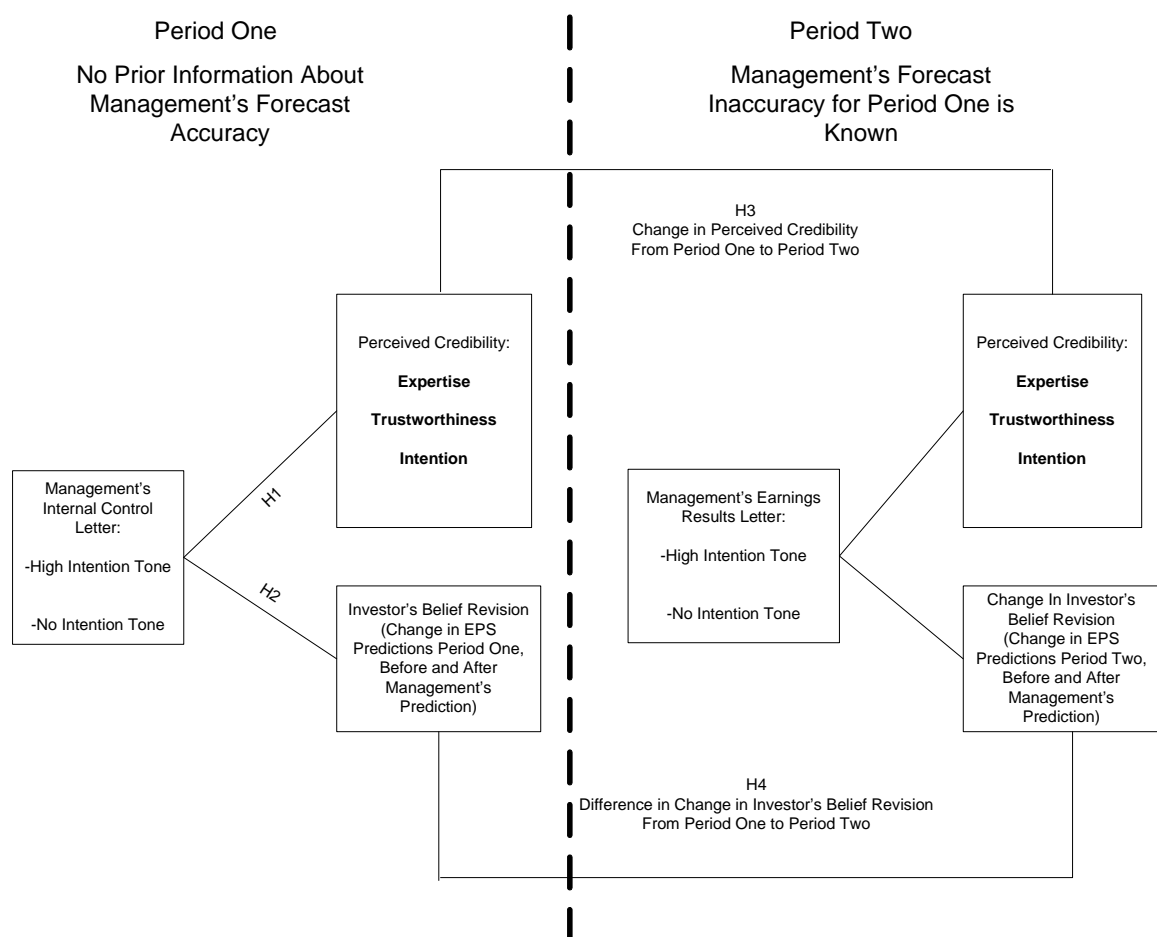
Period One

No Prior Information About Management's Forecast Accuracy

Period Two

Management's Forecast Inaccuracy for Period One is Known

H3
Change in Perceived Credibility From Period One to Period Two

Perceived Credibility:

**Expertise**

**Trustworthiness**

**Intention**

Perceived Credibility:

**Expertise**

**Trustworthiness**

**Intention**

Management's Internal Control Letter:

-High Intention Tone

-No Intention Tone

H1

H2

Investor's Belief Revision (Change in EPS Predictions Period One, Before and After Management's Prediction)

Management's Earnings Results Letter:

-High Intention Tone

-No Intention Tone

Change In Investor's Belief Revision (Change in EPS Predictions Period Two, Before and After Management's Prediction)

H4
Difference in Change in Investor's Belief Revision From Period One to Period Two